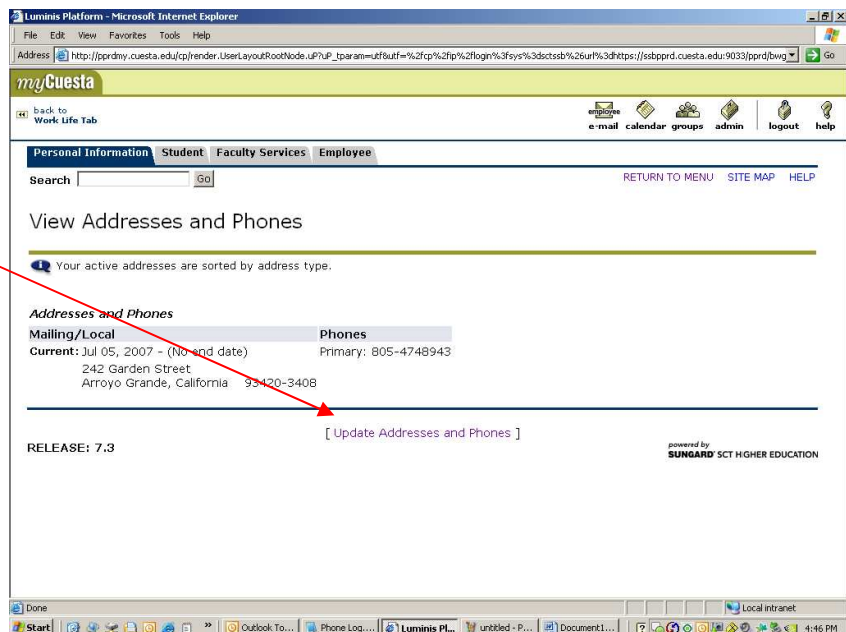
Luminis Platform - Microsoft Internet Explorer

File Edit View Favorites Tools Help

Address http://pprdmy.cuesta.edu/cp/render.UserLayoutRootNode.uP?uP_tparam=utf&utf=%2fcp%2fip%2flogin%3fsys%3dsctssb%26url%3dhttps://ssbpprd.cuesta.edu:9033/pprd/bwg Go

myCuesta

back to Work Life Tab

employee e-mail calendar groups admin logout help

Personal Information Student Faculty Services Employee

Search Go

RETURN TO MENU SITE MAP HELP

View Addresses and Phones

Your active addresses are sorted by address type.

Addresses and Phones

| Mailing/Local | Phones |
|---|---|
| Current: Jul 05, 2007 - (No end date) 242 Garden Street Arroyo Grande, California 93420-3408 | Primary: 805-4748943 |

[ Update Addresses and Phones ]

RELEASE: 7.3

powered by SUNGARD SCT HIGHER EDUCATION

Done

Local intranet

Start Outlook To... Phone Log.... Luminis Pl... untitled - P... Document1... 4:46 PM